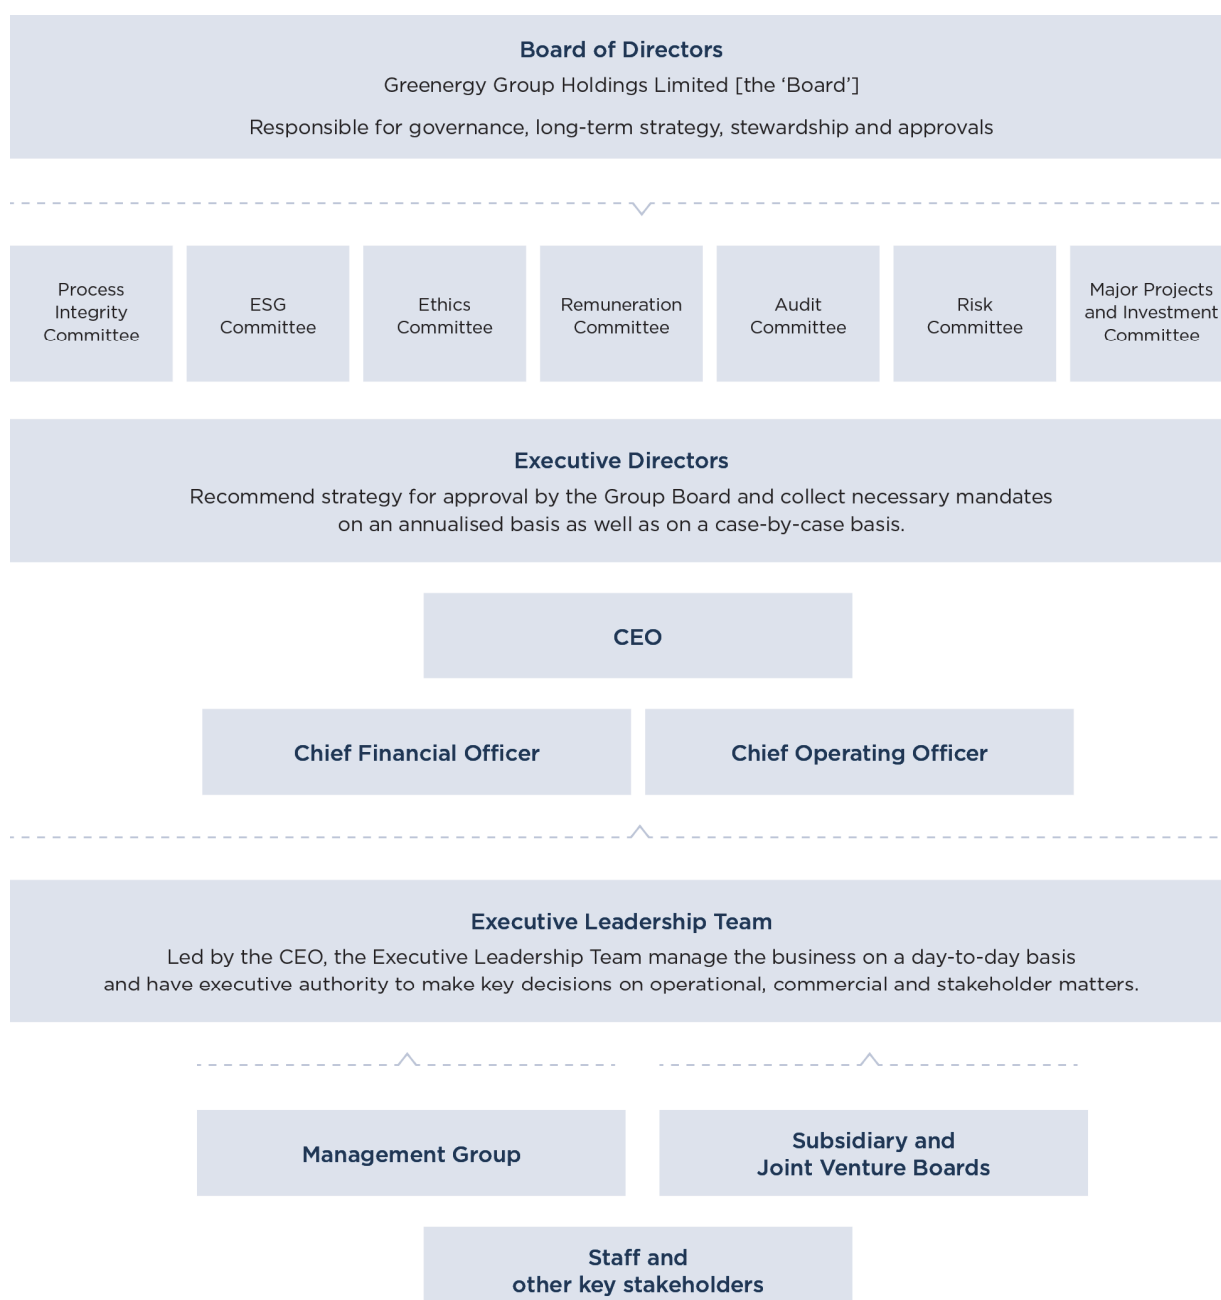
Board of Directors
Greenergy Group Holdings Limited [the 'Board']

Responsible for governance, long-term strategy, stewardship and approvals

Process Integrity Committee

ESG Committee

Ethics Committee

Remuneration Committee

Audit Committee

Risk Committee

Major Projects and Investment Committee

Executive Directors
Recommend strategy for approval by the Group Board and collect necessary mandates on an annualised basis as well as on a case-by-case basis.

CEO

Chief Financial Officer

Chief Operating Officer

Executive Leadership Team
Led by the CEO, the Executive Leadership Team manage the business on a day-to-day basis and have executive authority to make key decisions on operational, commercial and stakeholder matters.

Management Group

Subsidiary and Joint Venture Boards

Staff and other key stakeholders